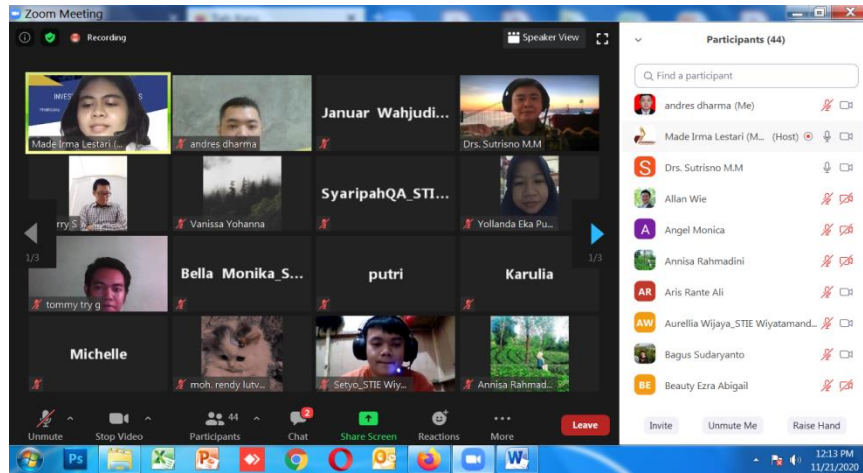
Zoom Meeting

Recording

Speaker View

Made Irma Lestari (...

andres dharma

Januar Wahjudi...

Drs. Sutrisno M.M

rry S

Vanissa Yohanna

SyaripahQA_STIE...

Yollanda Eka Pu...

1/3

1/3

tommy try g

Bella Monika_S...

putri

Karulia

Michelle

moh. rendy lutv...

Setyo_STIE Wiy...

Annisa Rahmad...

Unmute

Stop Video

Participants 44

Chat 2

Share Screen

Reactions

More

Leave

Participants (44)

Find a participant

andres dharma (Me)

Made Irma Lestari (M... (Host)

Drs. Sutrisno M.M

Allan Wie

Angel Monica

Annisa Rahmadini

Aris Rante Ali

Aurellia Wijaya_STIE Wiyatamand...

Bagus Sudaryanto

Beauty Ezra Abigail

Invite

Unmute Me

Raise Hand

12:13 PM
11/21/2020